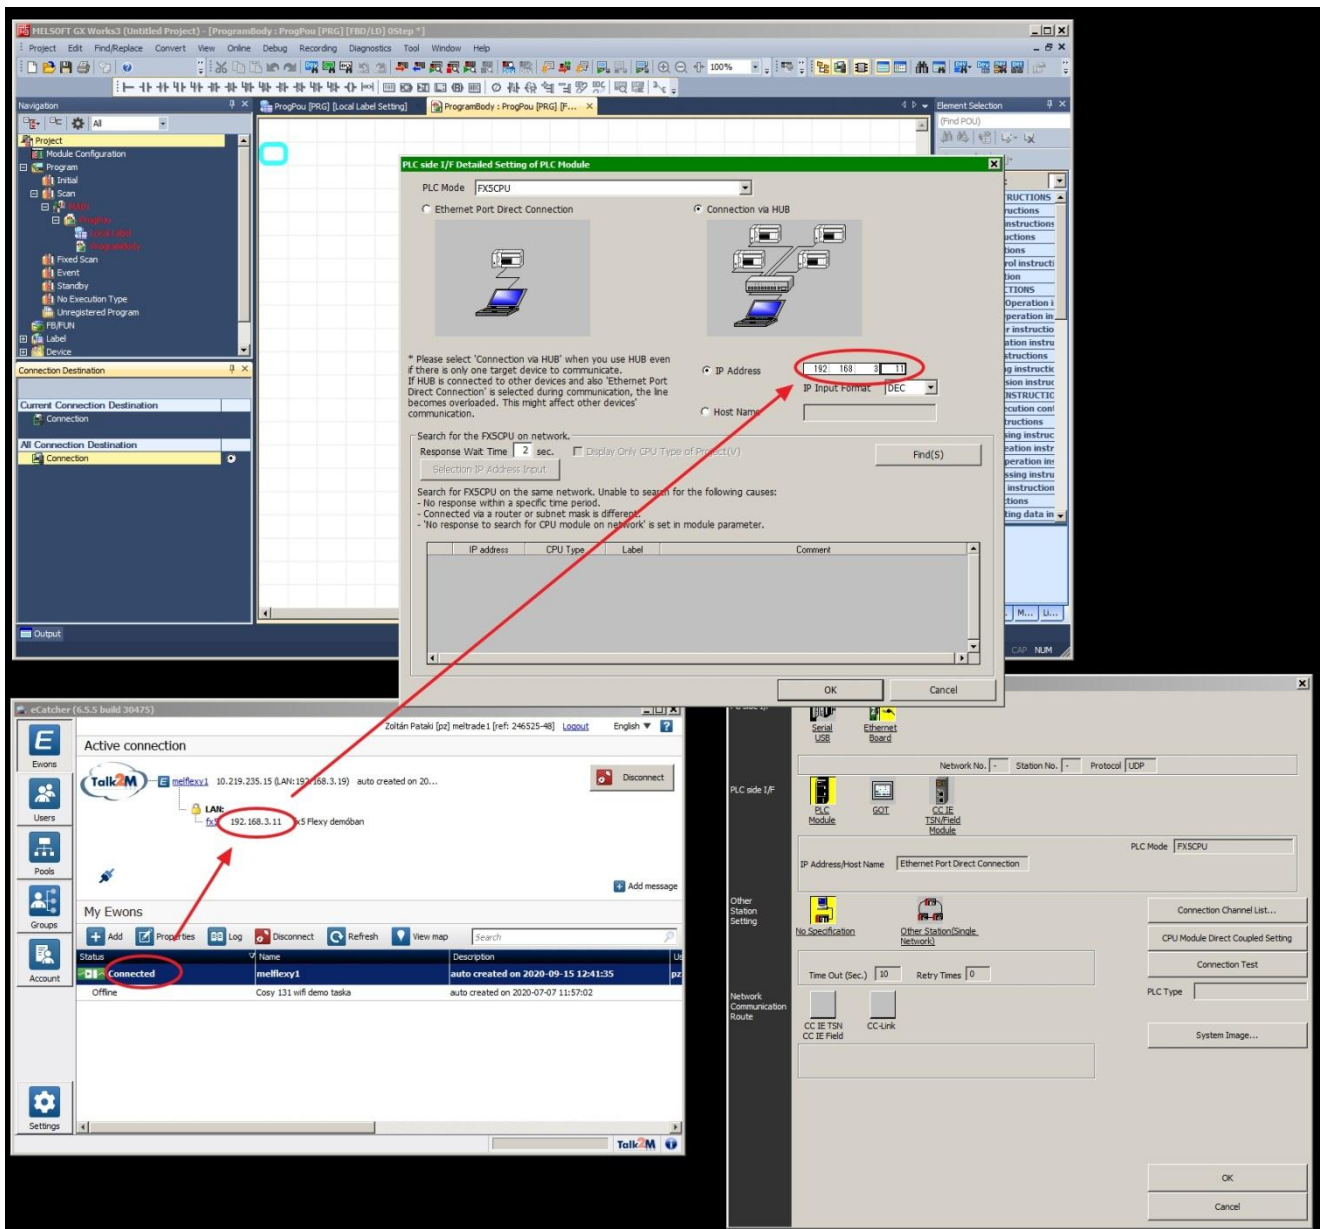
MELSOFT GX Works3 (Untitled Project) - [ProgramBody : ProgPou [PRG] [FBD/LD] 0Step *]

Project Edit Find/Replace Convert View Online Debug Recording Diagnostics Tool Window Help

100%

Navigation

All

Project
Module Configuration
Program
Initial
Scan
MAIN
ProgPou
Local Label
ProgramBody
Fixed Scan
Event
Standby
No Execution Type
Unregistered Program
FB/FUN
Label
Device

Connection Destination

Current Connection Destination
Connection

All Connection Destination
Connection

Output

ProgPou [PRG] [Local Label Setting]
ProgramBody : ProgPou [PRG] [F...

Element Selection
(Find POU)

RUCTIONS
ructions
instructions
uctions
tions
rol instructi
tion
CTIONS
Operation i
peration in
r instructio
ation instru
structions
g instructio
sion instruc
NSTRUCTIO
ecution con
tructions
sing instruc
eation instr
peration ins
ssing instru
instruction
tions
ting data in

M... Li...

CAP NUM

PLC side I/F Detailed Setting of PLC Module

PLC Mode FX5CPU

Ethernet Port Direct Connection
Connection via HUB

* Please select 'Connection via HUB' when you use HUB even if there is only one target device to communicate.
If HUB is connected to other devices and also 'Ethernet Port Direct Connection' is selected during communication, the line becomes overloaded. This might affect other devices' communication.

IP Address 192 168 3 11
IP Input Format DEC
Host Name

Search for the FX5CPU on network.
Response Wait Time 2 sec.
Display Only CPU Type of Project(V)
Find(S)
Selection IP Address Input

Search for FX5CPU on the same network. Unable to search for the following causes:
- No response within a specific time period.
- Connected via a router or subnet mask is different.
- 'No response to search for CPU module on network' is set in module parameter.

| IP address | CPU Type | Label | Comment |
|---|---|---|---|

OK
Cancel

eCatcher (6.5.5 build 30475)

Zoltán Pataki [pz] meltrade1 [ref: 246525-48] Logout English

Ewons
Users
Pools
Groups
Account
Settings

Active connection

Talk2M
melflexy1 10.219.235.15 (LAN:192.168.3.19) auto created on 20...
Disconnect
LAN:
fx5 192.168.3.11 x5 Flexy demóban

Add message

My Ewons

Add Properties Log Disconnect Refresh View map Search

| Status | Name | Description | Us |
|---|---|---|---|
| Connected | melflexy1 | auto created on 2020-09-15 12:41:35 | pz |
| Offline | Cosy 131 wifi demo taska | auto created on 2020-07-07 11:57:02 | |

Talk2M

Serial USB
Ethernet Board

Network No. - Station No. - Protocol UDP

PLC side I/F

PLC Module
GOT
CC IE TSN/Field Module

PLC Mode FX5CPU

IP Address/Host Name Ethernet Port Direct Connection

Other Station Setting

No Specification
Other Station(Single Network)

Connection Channel List...
CPU Module Direct Coupled Setting
Connection Test

Time Out (Sec.) 10 Retry Times 0

PLC Type

Network Communication Route

CC IE TSN CC IE Field
CC-Link

System Image...

OK
Cancel